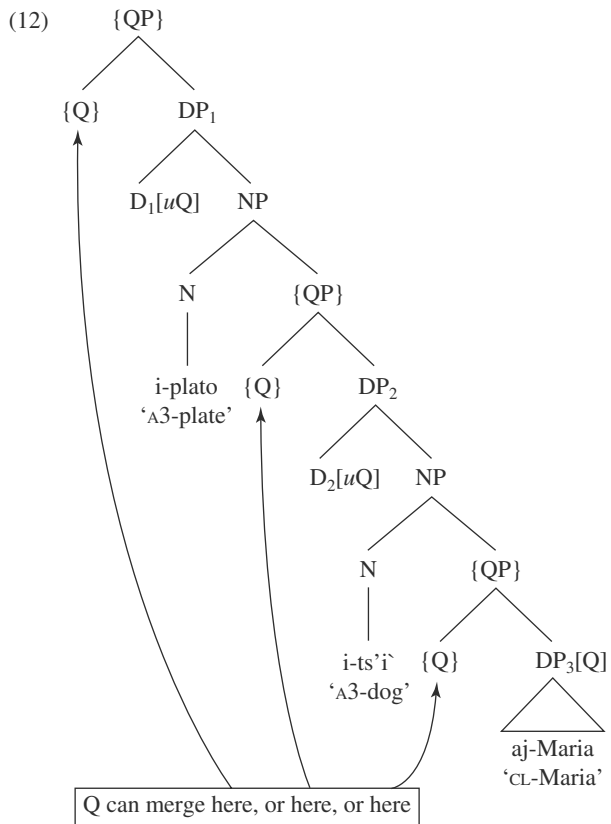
(12) {QP}

{Q} $DP_1$

$D_1[u\text{Q}]$ NP

N {QP}

i-plato 'A3-plate' {Q} $DP_2$

$D_2[u\text{Q}]$ NP

N {QP}

i-ts'i` 'A3-dog' {Q} $DP_3[\text{Q}]$

aj-Maria 'CL-Maria'

Q can merge here, or here, or here